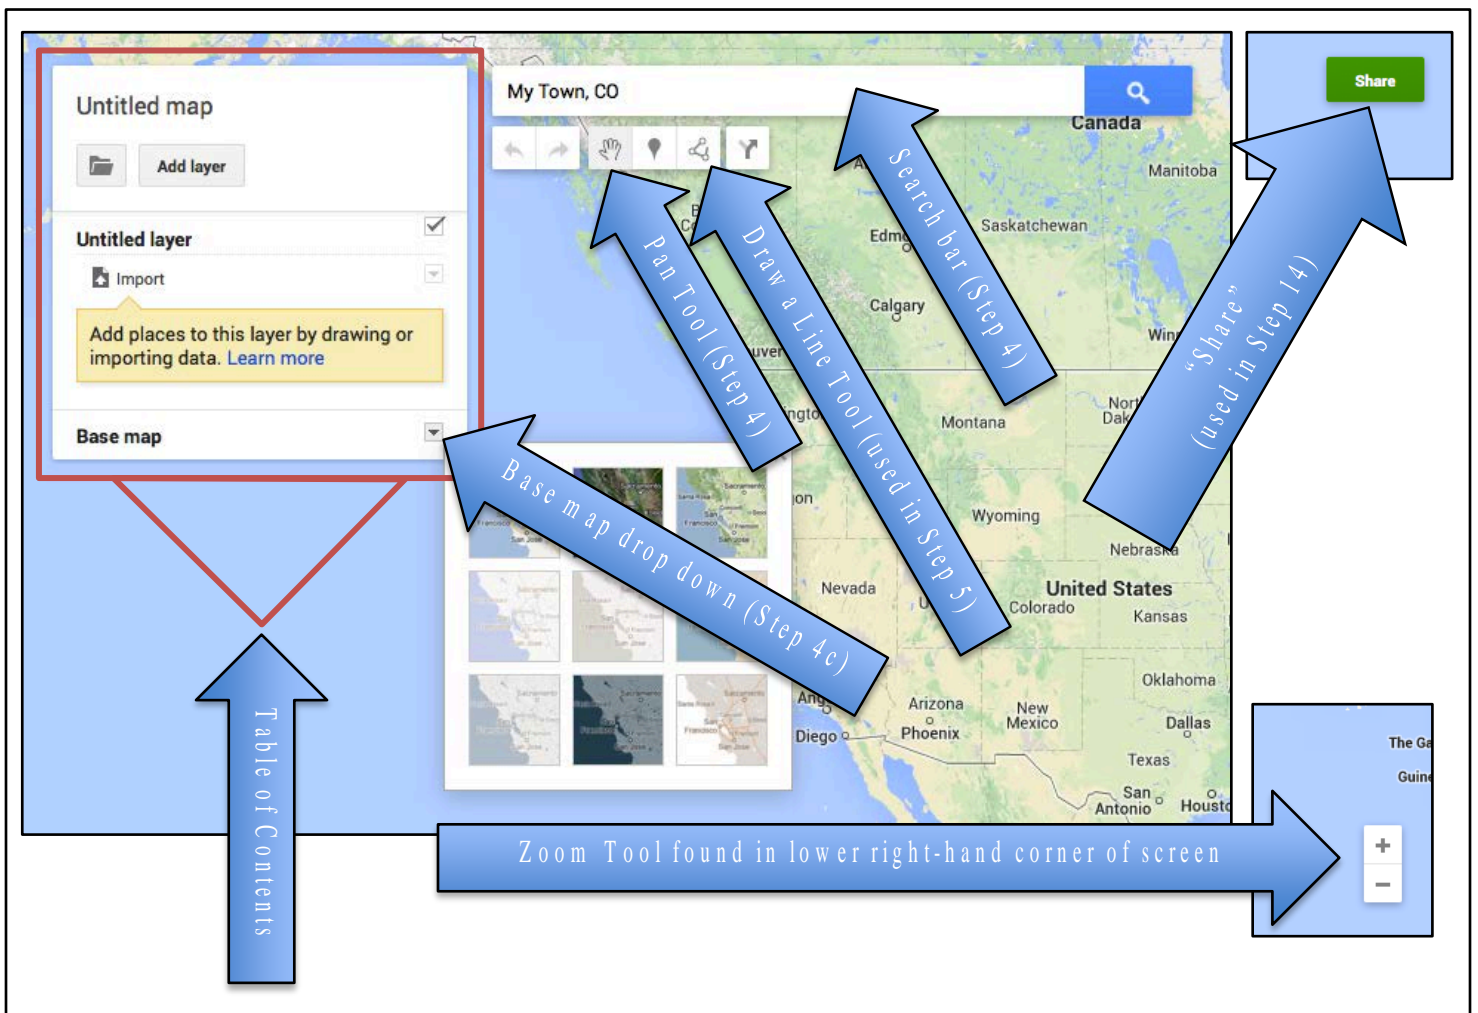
Untitled map

Add layer

Untitled layer

Import

Add places to this layer by drawing or importing data. Learn more

Base map

My Town, CO

Share

Canada

Manitoba

Saskatchewan

Edm

Calgary

Win

Nort Dak

Montana

Wyoming

Nebraska

Nevada

United States

Colorado

Kansas

Oklahoma

Arizona

Phoenix

New Mexico

Dallas

Texas

San Antonio

Houst

Diego

The Ga

Guine

Search bar (Step 4)

Pan Tool (Step 4)

Draw a Line Tool (used in Step 5)

"Share" (used in Step 14)

Base map drop down (Step 4c)

Table of Contents

Zoom Tool found in lower right-hand corner of screen

+

−